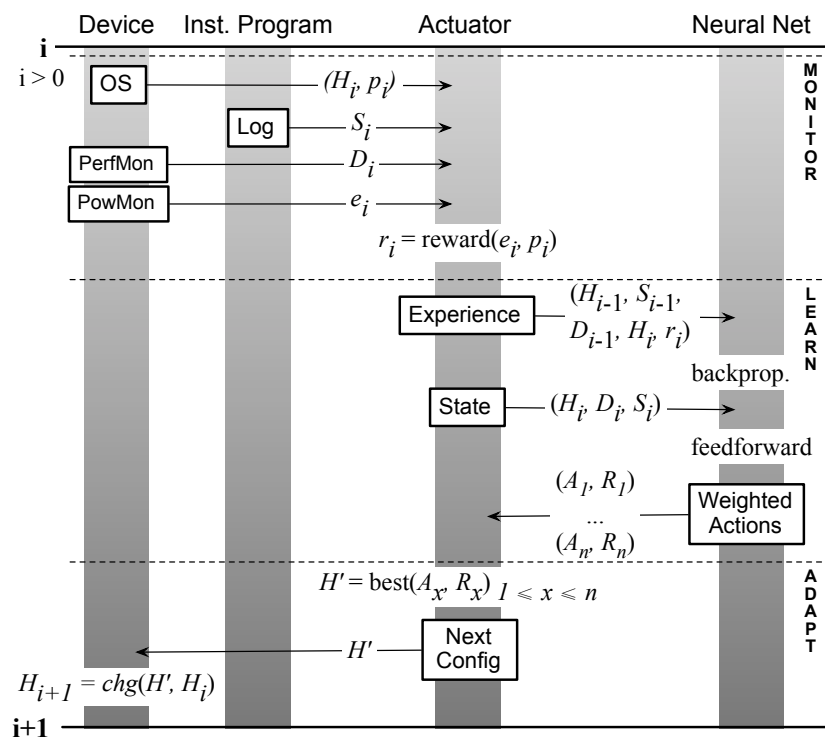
Device Inst. Program Actuator Neural Net

i

i > 0

OS $(H_i, p_i)$

Log $S_i$

PerfMon $D_i$

PowMon $e_i$

M O N I T O R

$r_i = \text{reward}(e_i, p_i)$

Experience $(H_{i-1}, S_{i-1}, D_{i-1}, H_i, r_i)$

L E A R N

backprop.

State $(H_i, D_i, S_i)$

feedforward

$(A_1, R_1)$
...
$(A_n, R_n)$

Weighted Actions

$H' = \text{best}(A_x, R_x)$ $1 \leqslant x \leqslant n$

A D A P T

Next Config

$H'$

$H_{i+1} = chg(H', H_i)$

i+1